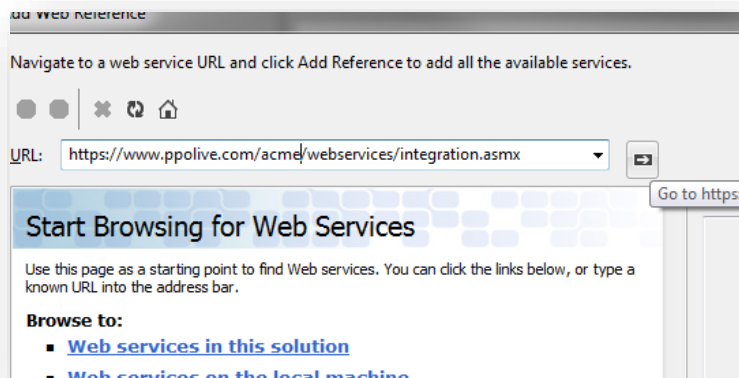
dd Web Reference

Navigate to a web service URL and click Add Reference to add all the available services.

URL: https://www.ppolive.com/acme/webservices/integration.asmx

Go to https

Start Browsing for Web Services

Use this page as a starting point to find Web services. You can click the links below, or type a known URL into the address bar.

Browse to:

- Web services in this solution
- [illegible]